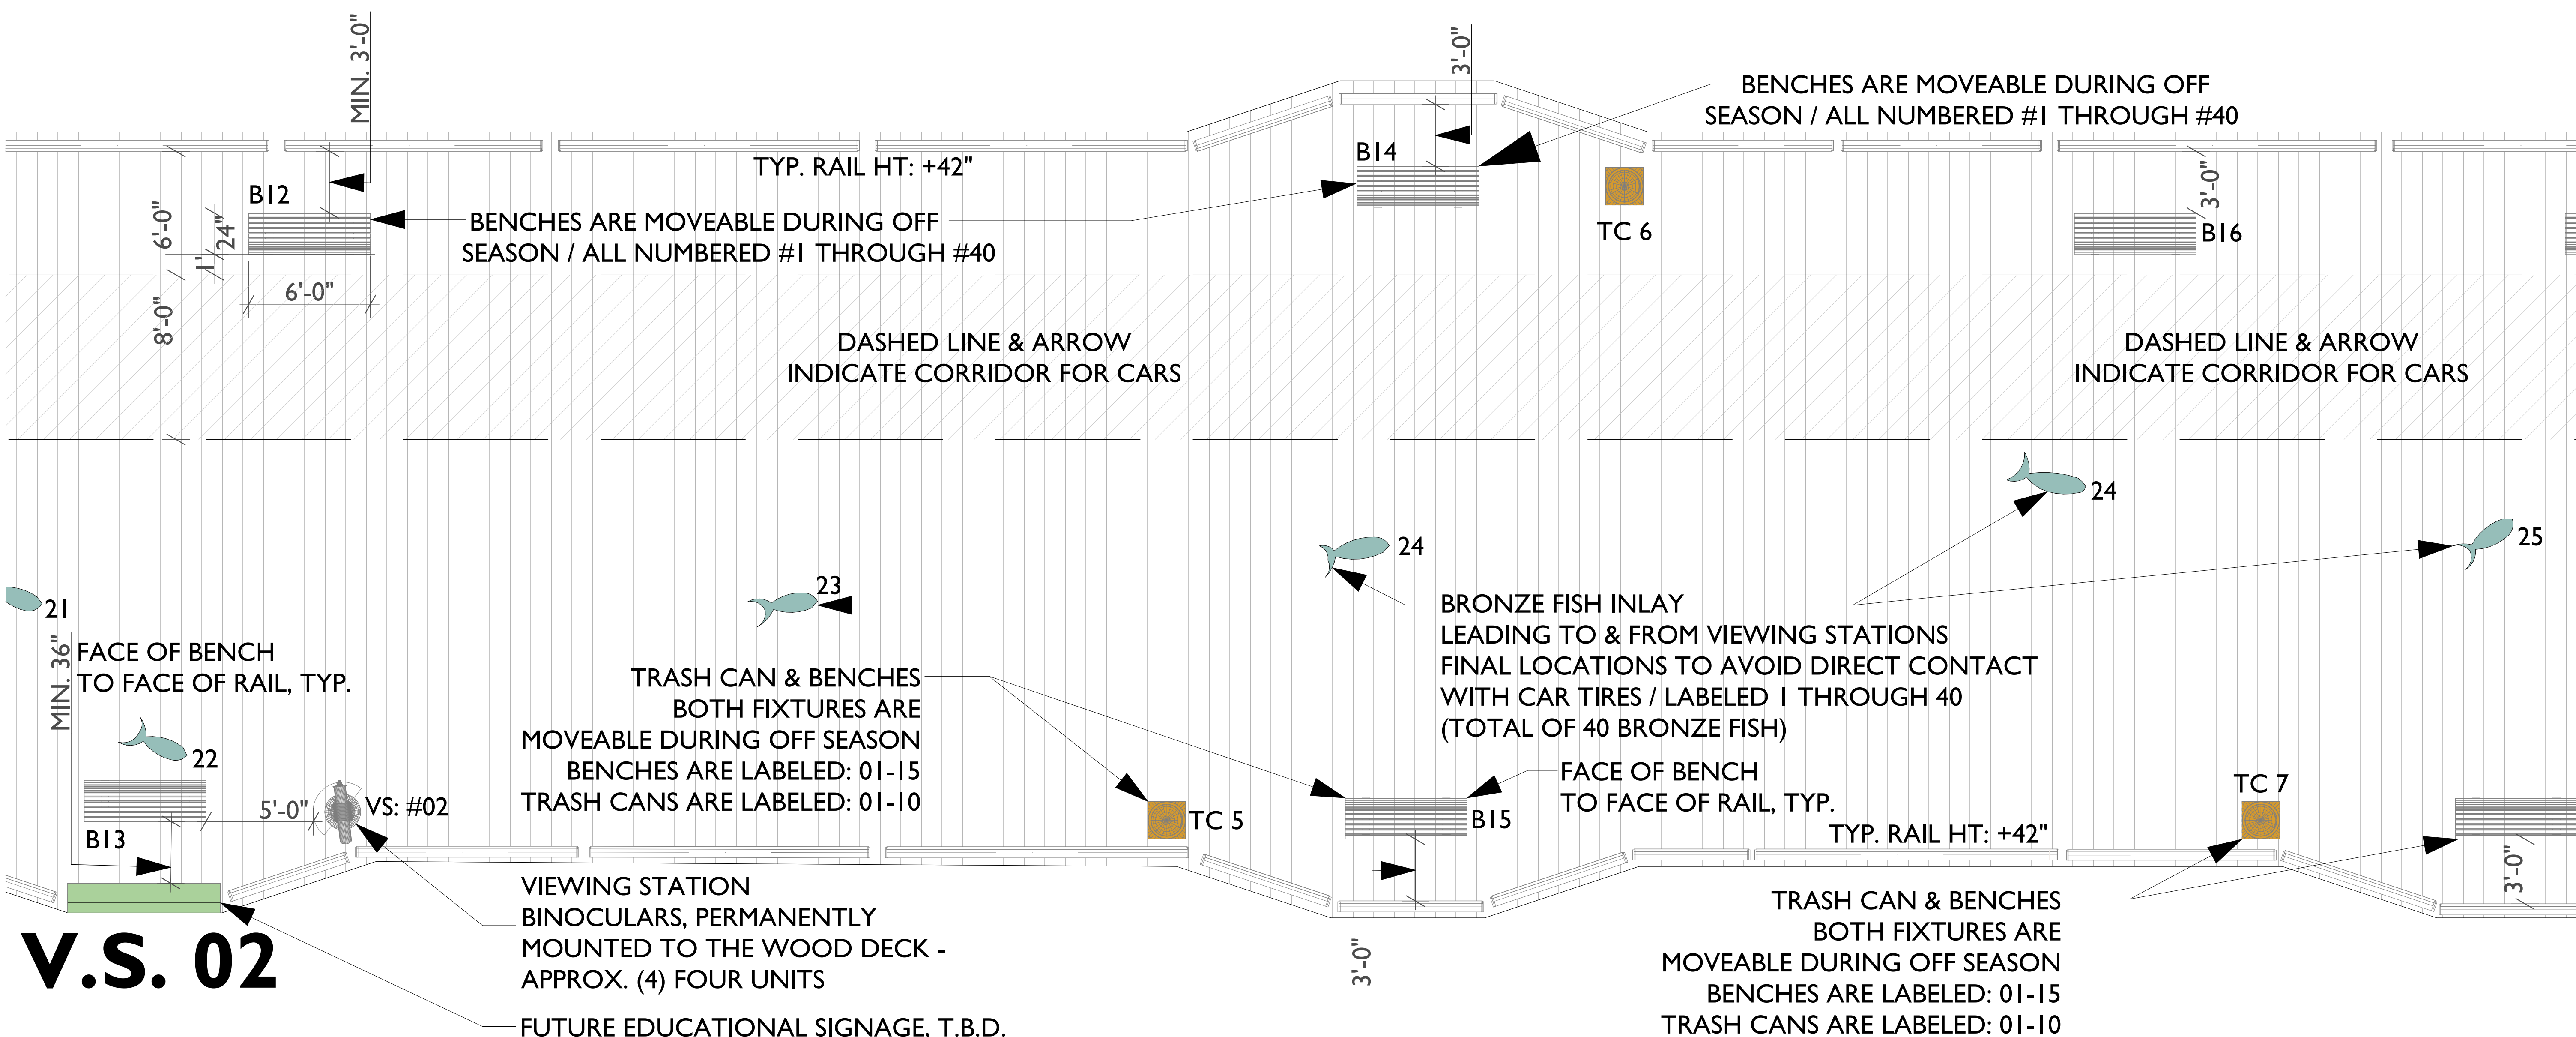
MIN. 3'-0"

3'-0"

BENCHES ARE MOVEABLE DURING OFF SEASON / ALL NUMBERED #1 THROUGH #40

TYP. RAIL HT: +42"

B14

B12

BENCHES ARE MOVEABLE DURING OFF SEASON / ALL NUMBERED #1 THROUGH #40

TC 6

3'-0"

B16

6'-0"

24"

1'

6'-0"

8'-0"

DASHED LINE & ARROW INDICATE CORRIDOR FOR CARS

DASHED LINE & ARROW INDICATE CORRIDOR FOR CARS

24

24

25

23

21

BRONZE FISH INLAY
LEADING TO & FROM VIEWING STATIONS
FINAL LOCATIONS TO AVOID DIRECT CONTACT
WITH CAR TIRES / LABELED 1 THROUGH 40
(TOTAL OF 40 BRONZE FISH)

MIN. 36"

FACE OF BENCH TO FACE OF RAIL, TYP.

TRASH CAN & BENCHES
BOTH FIXTURES ARE
MOVEABLE DURING OFF SEASON
BENCHES ARE LABELED: 01-15
TRASH CANS ARE LABELED: 01-10

22

5'-0"

VS: #02

B13

TC 5

B15

FACE OF BENCH TO FACE OF RAIL, TYP.

TC 7

TYP. RAIL HT: +42"

3'-0"

VIEWING STATION
BINOCULARS, PERMANENTLY
MOUNTED TO THE WOOD DECK -
APPROX. (4) FOUR UNITS

3'-0"

TRASH CAN & BENCHES
BOTH FIXTURES ARE
MOVEABLE DURING OFF SEASON
BENCHES ARE LABELED: 01-15
TRASH CANS ARE LABELED: 01-10

V.S. 02

FUTURE EDUCATIONAL SIGNAGE. T.B.D.